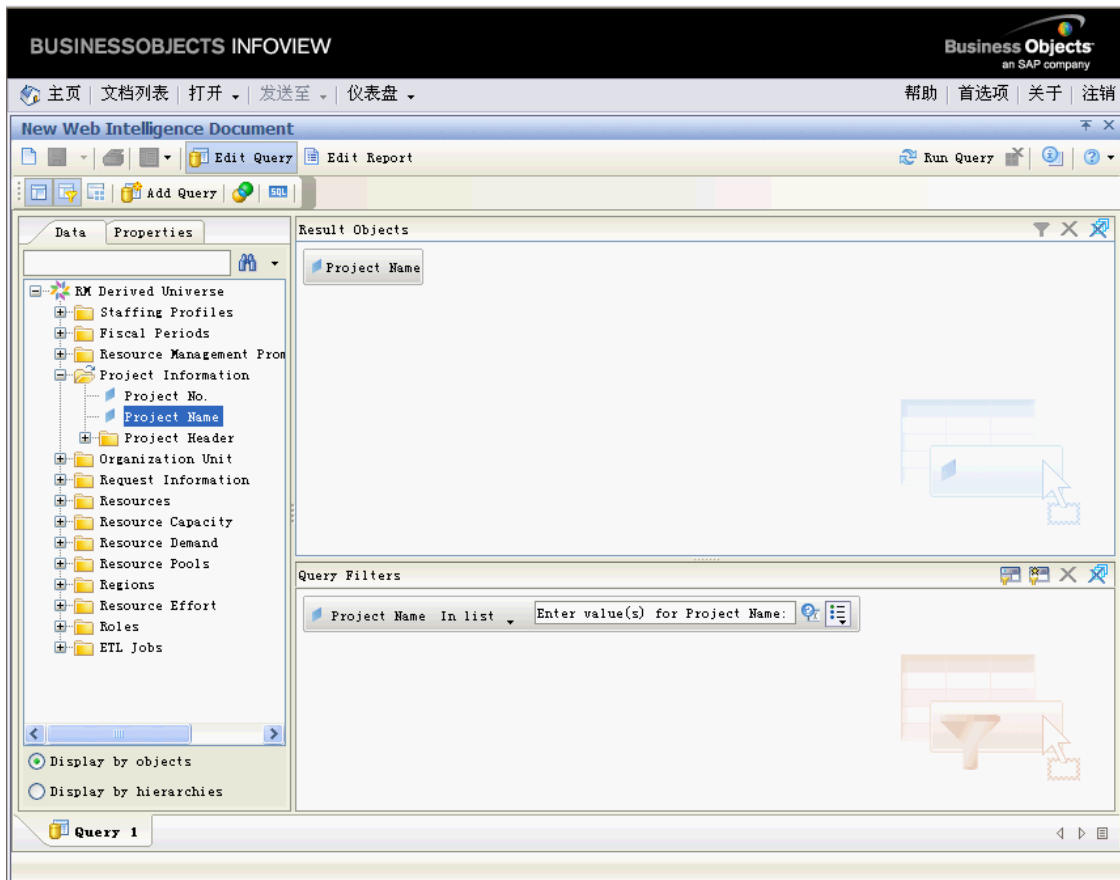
BUSINESSOBJECTS INFOVIEW

Business Objects
an SAP company

主页 | 文档列表 | 打开 | 发送至 | 仪表盘

帮助 | 首选项 | 关于 | 注销

New Web Intelligence Document

Edit Query
Edit Report
Run Query

Add Query
SQL

Data
Properties

RM Derived Universe
Staffing Profiles
Fiscal Periods
Resource Management Prom
Project Information
Project No.
Project Name
Project Header
Organization Unit
Request Information
Resources
Resource Capacity
Resource Demand
Resource Pools
Regions
Resource Effort
Roles
ETL Jobs

Display by objects
Display by hierarchies

Result Objects

Project Name

Query Filters

Project Name In list
Enter value(s) for Project Name:

Query 1